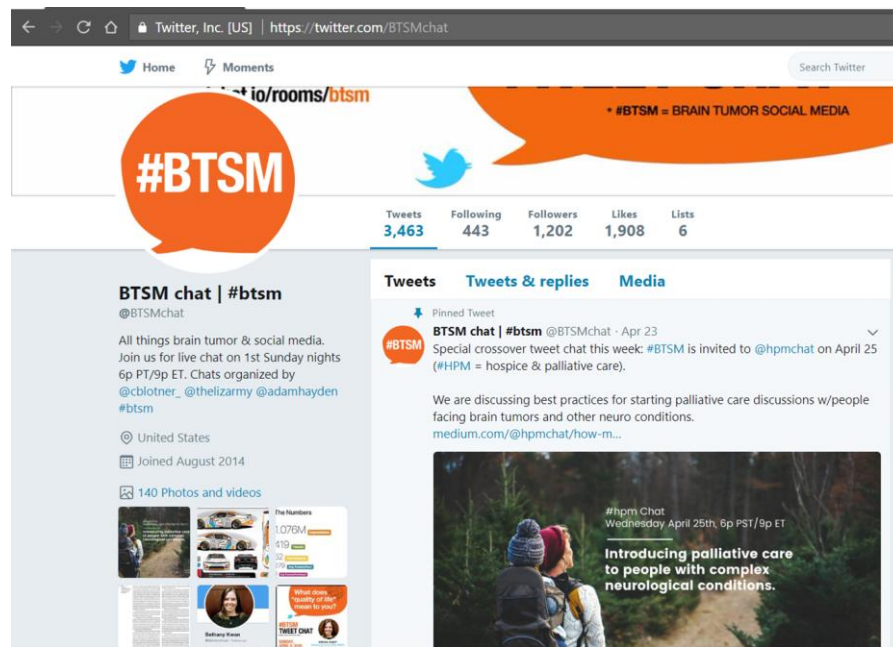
Twitter, Inc. [US] | https://twitter.com/BTSMchat

Home Moments

Search Twitter

io/rooms/btsm

* #BTSM = BRAIN TUMOR SOCIAL MEDIA

#BTSM

| Tweets | Following | Followers | Likes | Lists |
|---|---|---|---|---|
| 3,463 | 443 | 1,202 | 1,908 | 6 |

BTSM chat | #btsm
@BTSMchat

All things brain tumor & social media. Join us for live chat on 1st Sunday nights 6p PT/9p ET. Chats organized by @cblotner_ @thelizarmy @adamhayden #btsm

United States

Joined August 2014

140 Photos and videos

The Numbers

1,076M

419

What does "quality of life" mean to you?

#BTSM TWEET CHAT

Bethany Kwan

Tweets Tweets & replies Media

Pinned Tweet

#BTSM

BTSM chat | #btsm @BTSMchat · Apr 23

Special crossover tweet chat this week: #BTSM is invited to @hpmchat on April 25 (#HPM = hospice & palliative care).

We are discussing best practices for starting palliative care discussions w/people facing brain tumors and other neuro conditions.
medium.com/@hpmchat/how-m...

#hpm Chat
Wednesday April 25th, 6p PST/9p ET

Introducing palliative care to people with complex neurological conditions.